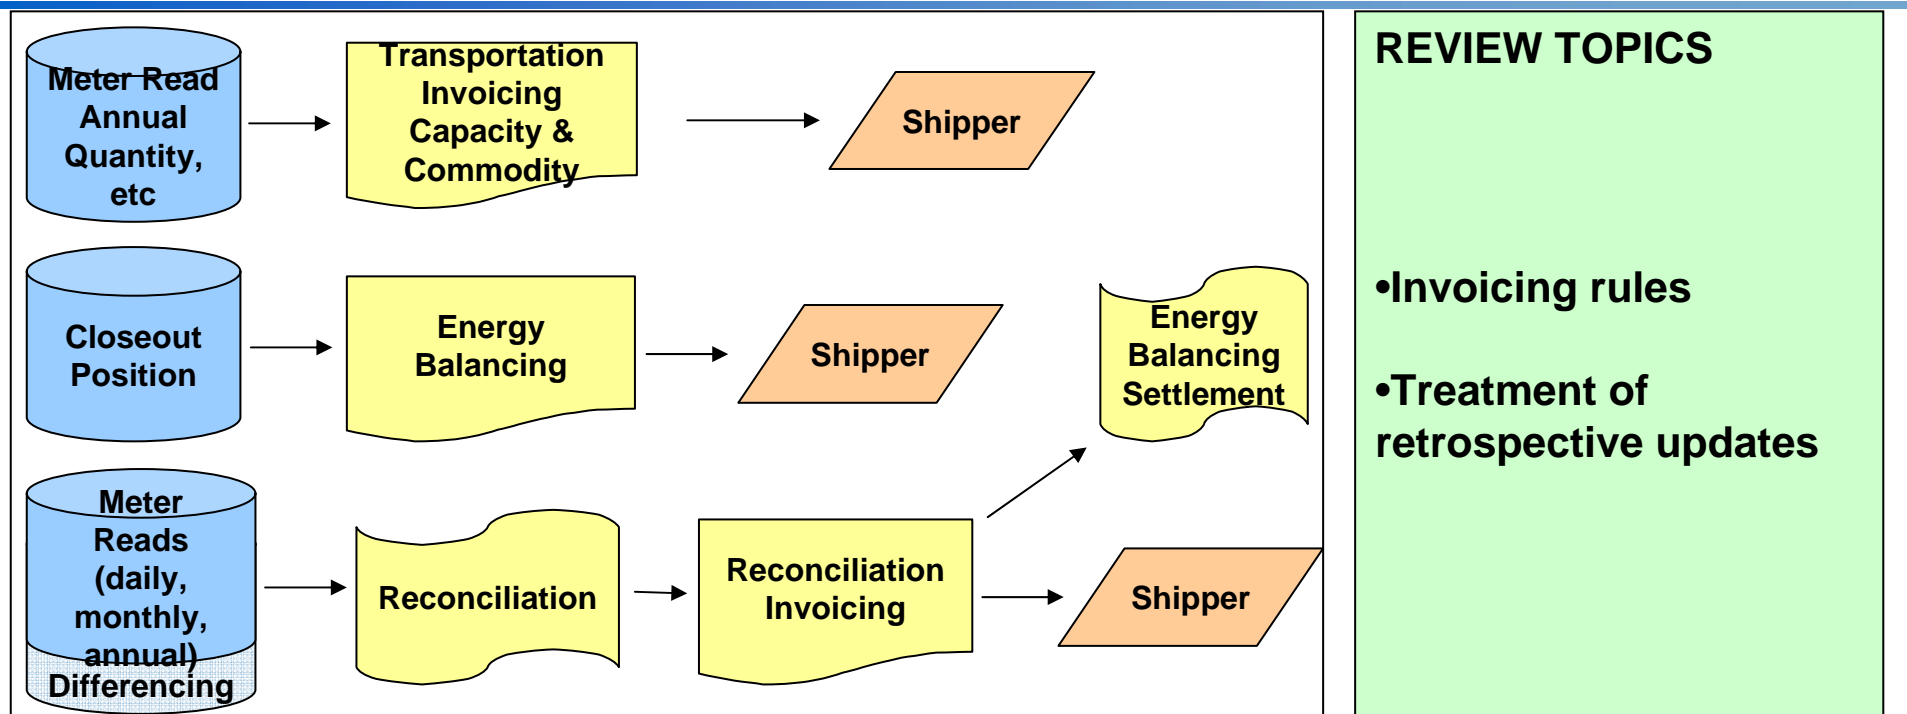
Meter Read Annual Quantity, etc

Transportation Invoicing Capacity & Commodity

Shipper

Closeout Position

Energy Balancing

Shipper

Energy Balancing Settlement

Meter Reads (daily, monthly, annual) Differencing

Reconciliation

Reconciliation Invoicing

Shipper

REVIEW TOPICS

•Invoicing rules

•Treatment of retrospective updates